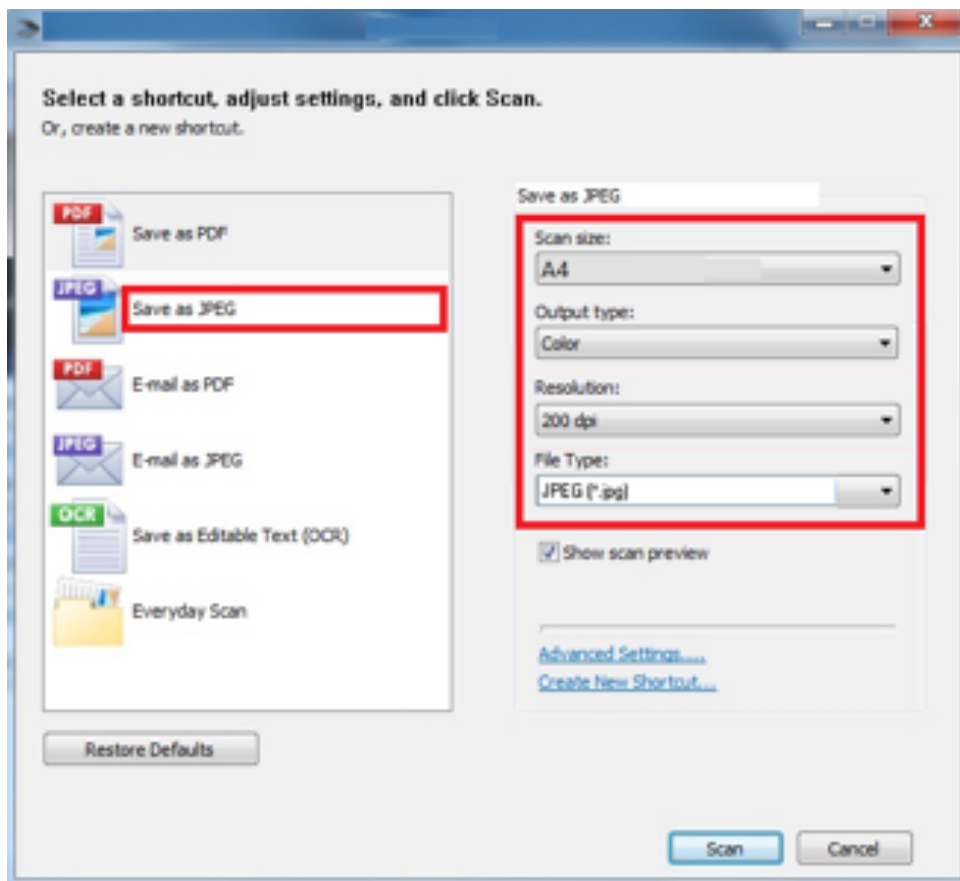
Select a shortcut, adjust settings, and click Scan.
Or, create a new shortcut.

PDF
Save as PDF

JPEG
Save as JPEG

PDF
E-mail as PDF

JPEG
E-mail as JPEG

OCR
Save as Editable Text (OCR)

Everyday Scan

Restore Defaults

Save as JPEG

Scan size:
A4

Output type:
Color

Resolution:
200 dpi

File Type:
JPEG (*.jpg)

Show scan preview

Advanced Settings....
Create New Shortcut...

Scan
Cancel